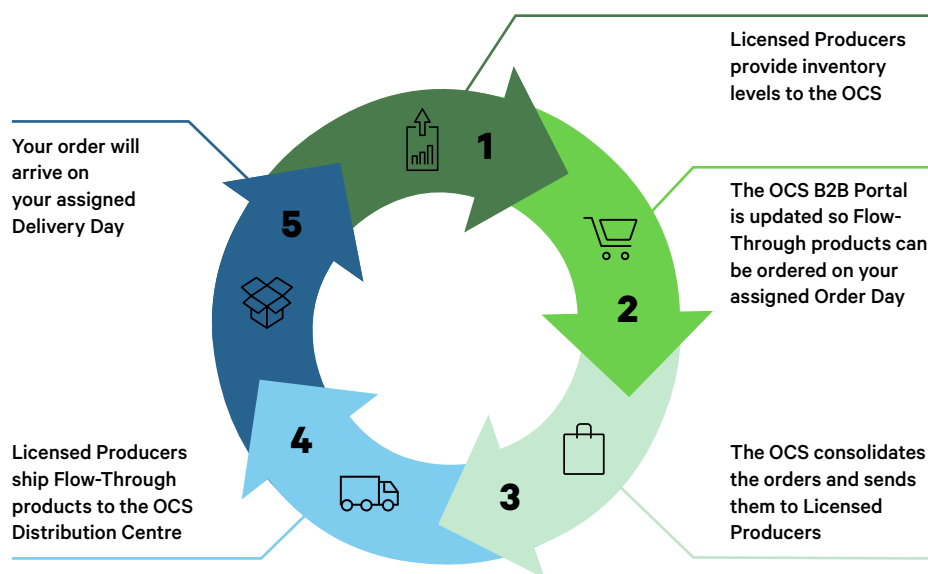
Licensed Producers provide inventory levels to the OCS

1

The OCS B2B Portal is updated so Flow-Through products can be ordered on your assigned Order Day

2

The OCS consolidates the orders and sends them to Licensed Producers

3

Licensed Producers ship Flow-Through products to the OCS Distribution Centre

4

Your order will arrive on your assigned Delivery Day

5